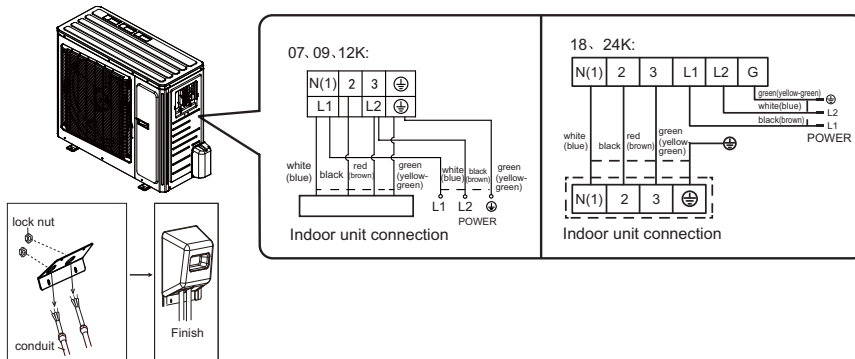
lock nut

conduit

Finish

07、09、12K:

| N(1) | 2 | 3 | ⏚ |
|---|---|---|---|
| L1 | | L2 | ⏚ |

white (blue)

black

red brown

green (yellow-green)

white (blue)

black (brown)

green (yellow-green)

L1 L2 ⏚

POWER

Indoor unit connection

18、24K:

| N(1) | 2 | 3 | L1 | L2 | G |
|---|---|---|---|---|---|

green(yellow-green) ⏚

white(blue) L2

black(brown) L1

POWER

white (blue)

black

red (brown)

green (yellow green)

| N(1) | 2 | 3 | ⏚ |
|---|---|---|---|

Indoor unit connection